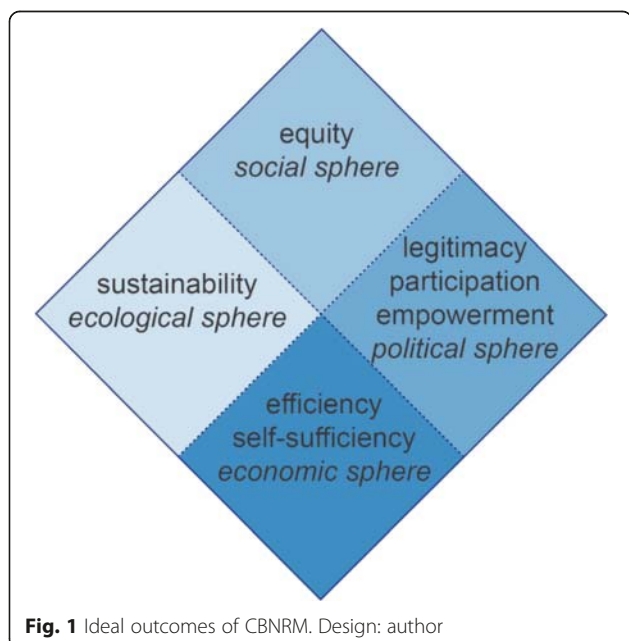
equity
social sphere

sustainability
ecological sphere

legitimacy
participation
empowerment
political sphere

efficiency
self-sufficiency
economic sphere

**Fig. 1** Ideal outcomes of CBNRM. Design: author